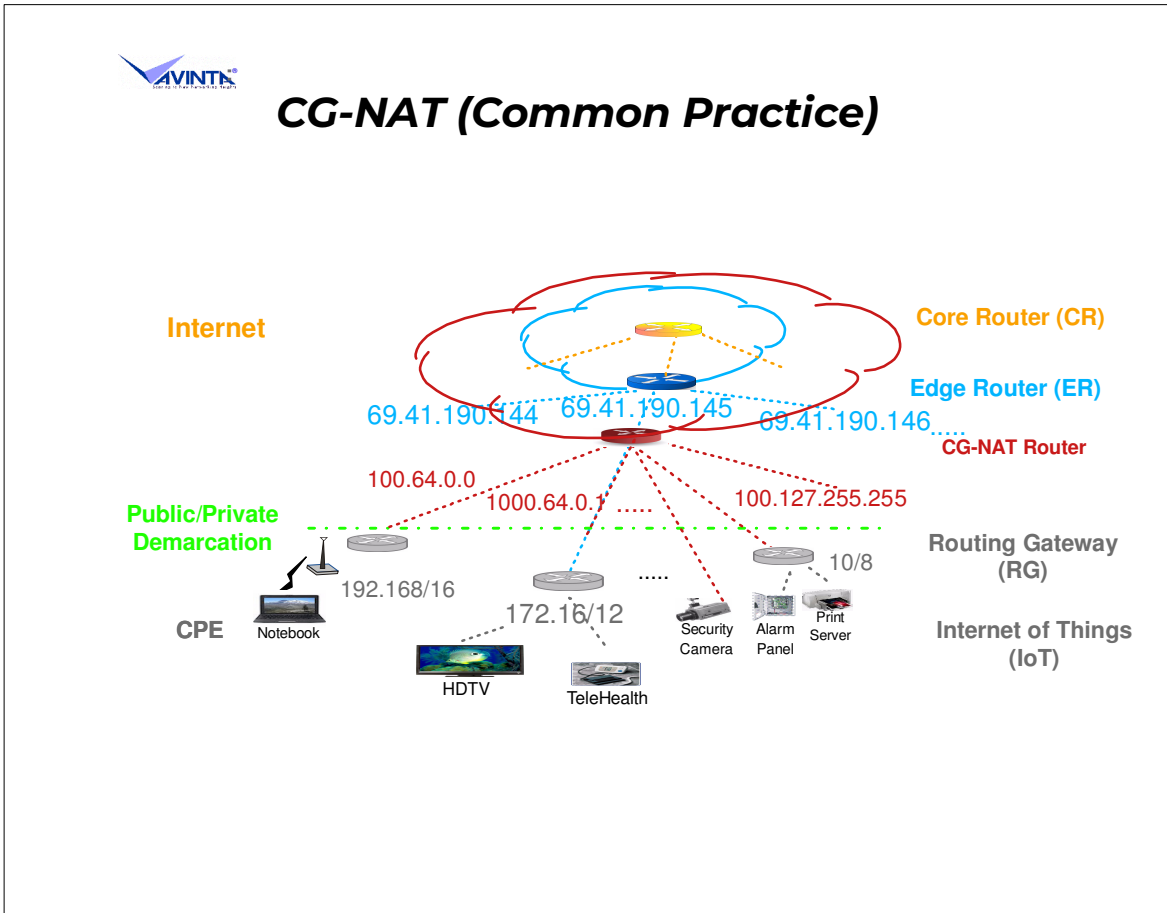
AVINTA

CG-NAT (Common Practice)

Internet

Core Router (CR)

Edge Router (ER)

69.41.190.144

69.41.190.145

69.41.190.146.....

CG-NAT Router

100.64.0.0

1000.64.0.1 .....

100.127.255.255

Public/Private Demarcation

Routing Gateway (RG)

192.168/16

172.16/12

.....

10/8

CPE

Notebook

HDTV

TeleHealth

Security Camera

Alarm Panel

Print Server

Internet of Things (IoT)